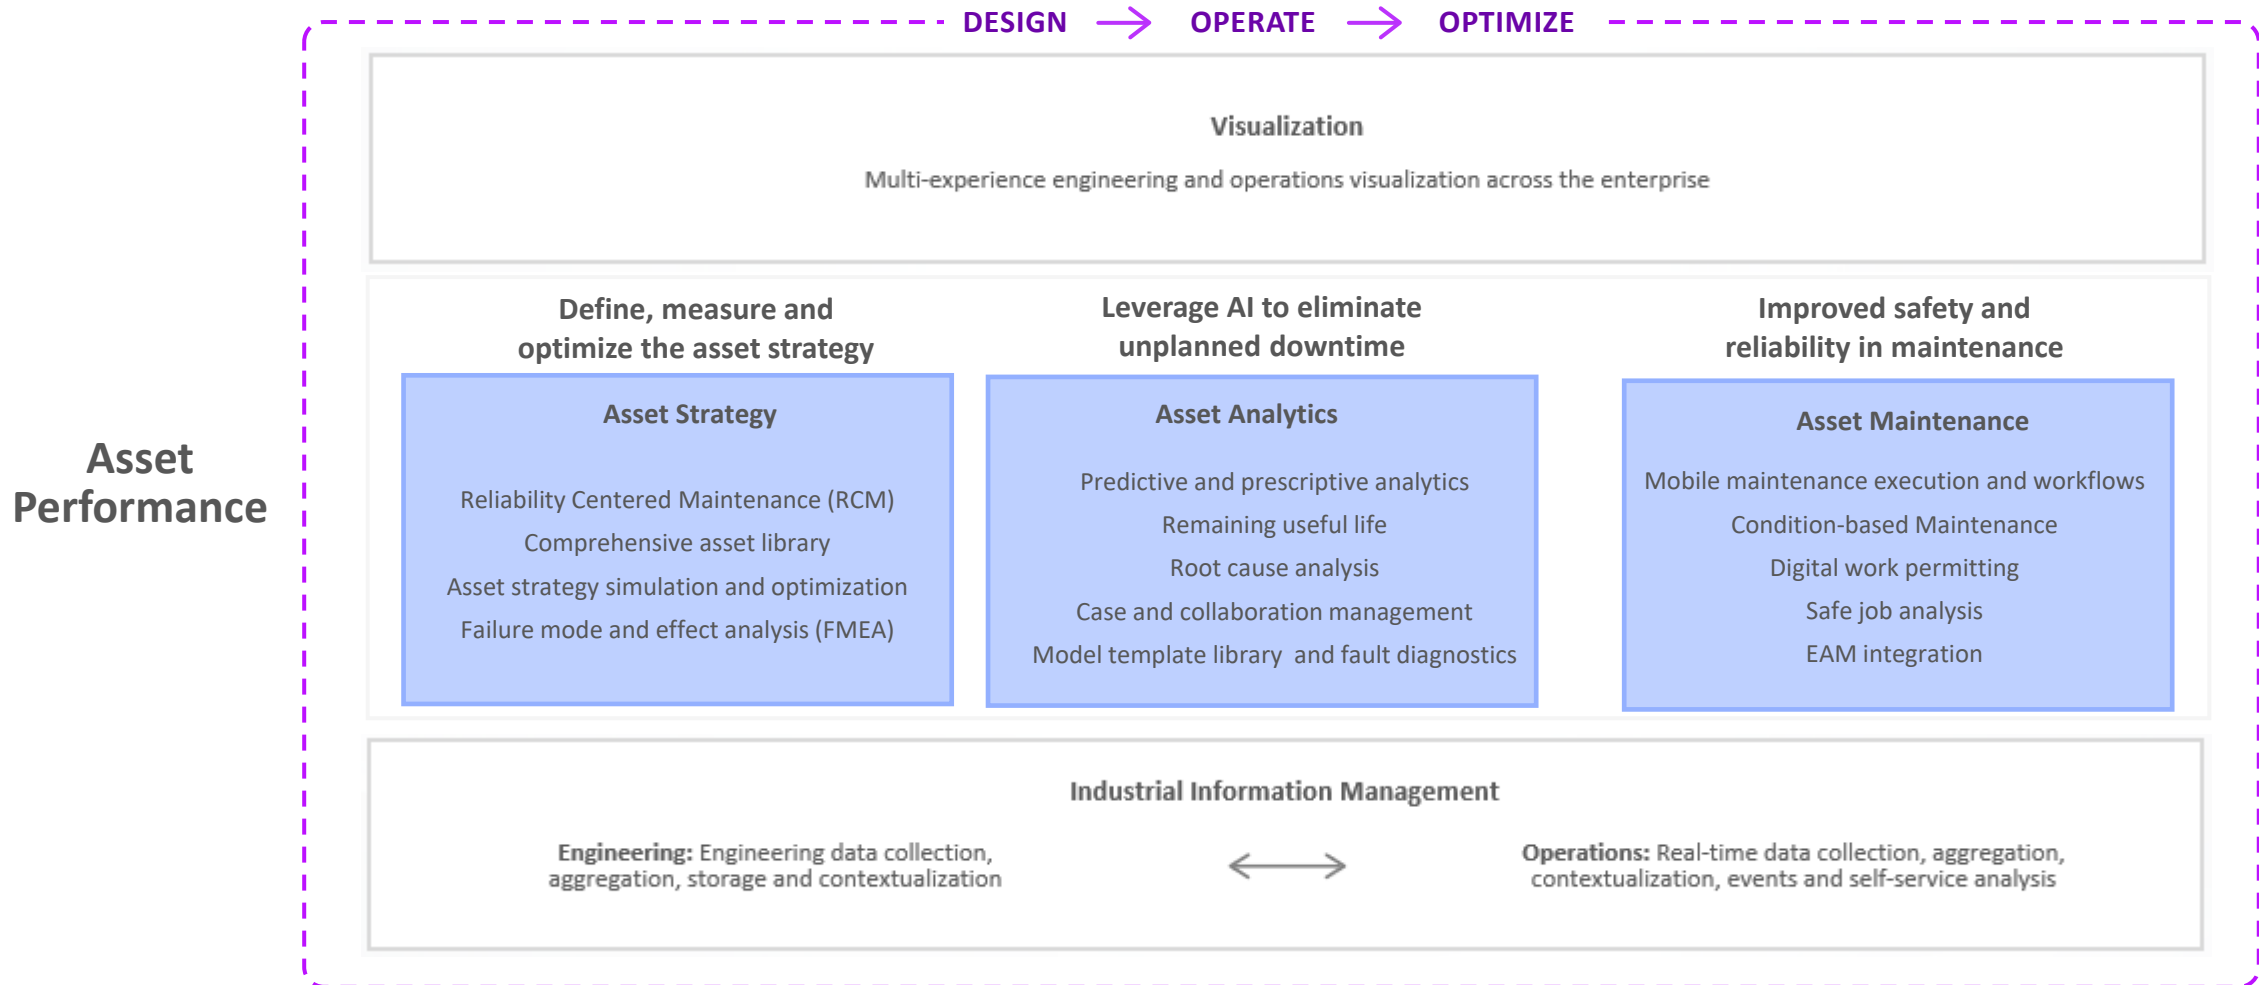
DESIGN → OPERATE → OPTIMIZE

Asset Performance

Visualization

Multi-experience engineering and operations visualization across the enterprise

Define, measure and optimize the asset strategy

Asset Strategy

Reliability Centered Maintenance (RCM)

Comprehensive asset library

Asset strategy simulation and optimization

Failure mode and effect analysis (FMEA)

Leverage AI to eliminate unplanned downtime

Asset Analytics

Predictive and prescriptive analytics

Remaining useful life

Root cause analysis

Case and collaboration management

Model template library and fault diagnostics

Improved safety and reliability in maintenance

Asset Maintenance

Mobile maintenance execution and workflows

Condition-based Maintenance

Digital work permitting

Safe job analysis

EAM integration

Industrial Information Management

**Engineering:** Engineering data collection, aggregation, storage and contextualization

**Operations:** Real-time data collection, aggregation, contextualization, events and self-service analysis